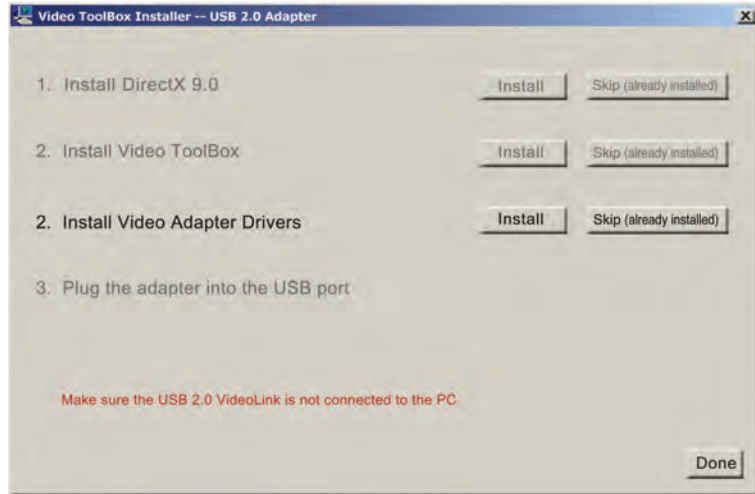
Video ToolBox Installer -- USB 2.0 Adapter

X

1. Install DirectX 9.0

Install

Skip (already installed)

2. Install Video ToolBox

Install

Skip (already installed)

2. Install Video Adapter Drivers

Install

Skip (already installed)

3. Plug the adapter into the USB port

Make sure the USB 2.0 VideoLink is not connected to the PC

Done